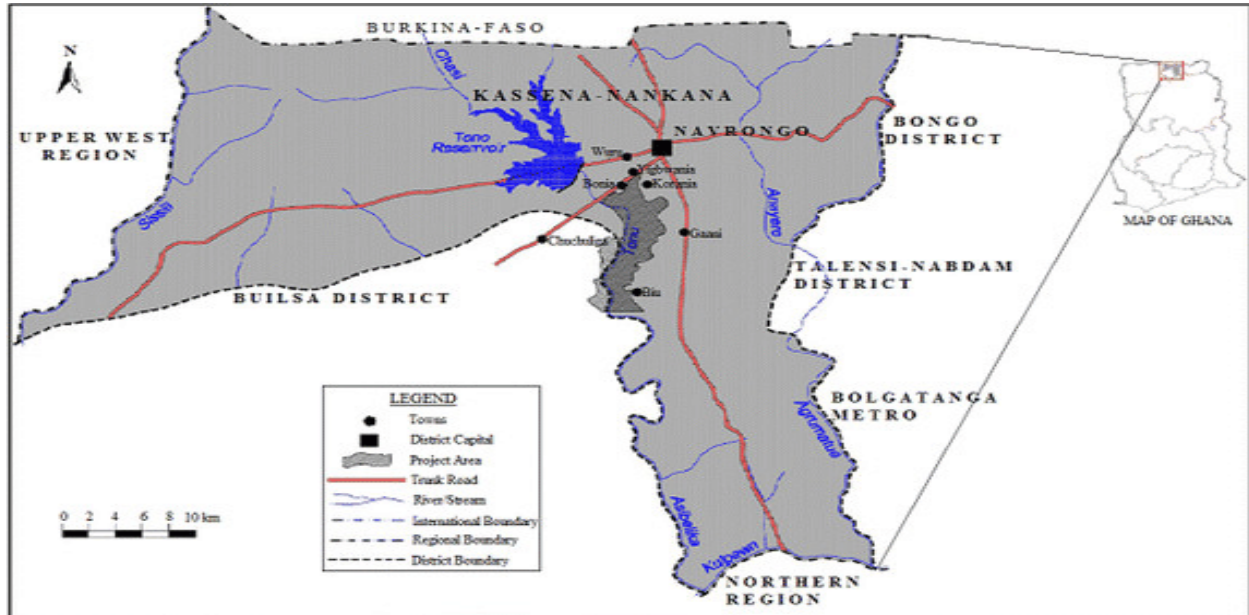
BURKINA-FASO

N

Chiasi

KASSENA-NANKANA

UPPER WEST REGION

Tono Reservoir

NAVRONGO

BONGO DISTRICT

Wuru

Yigbwania

Bonia

Korania

Sissili

Chuchuliga

Yarsu

Gaani

Anayere

TALENSI-NABDAM DISTRICT

BUILSA DISTRICT

Biu

MAP OF GHANA

LEGEND

Towns

District Capital

Project Area

Trunk Road

River/Stream

International Boundary

Regional Boundary

District Boundary

BOLGATANGA METRO

Agrumatue

0 2 4 6 8 10 km

Asibelika

Kulpawn

NORTHERN REGION